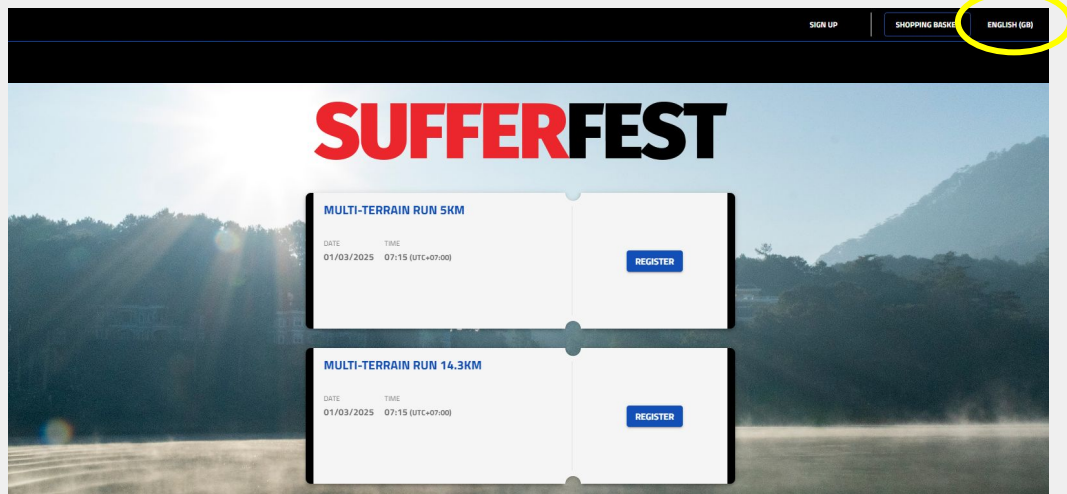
SIGN UP

SHOPPING BASKE

ENGLISH (GB)

SUFFERFEST

MULTI-TERRAIN RUN 5KM

DATE
01/03/2025

TIME
07:15 (UTC+07:00)

REGISTER

MULTI-TERRAIN RUN 14.3KM

DATE
01/03/2025

TIME
07:15 (UTC+07:00)

REGISTER